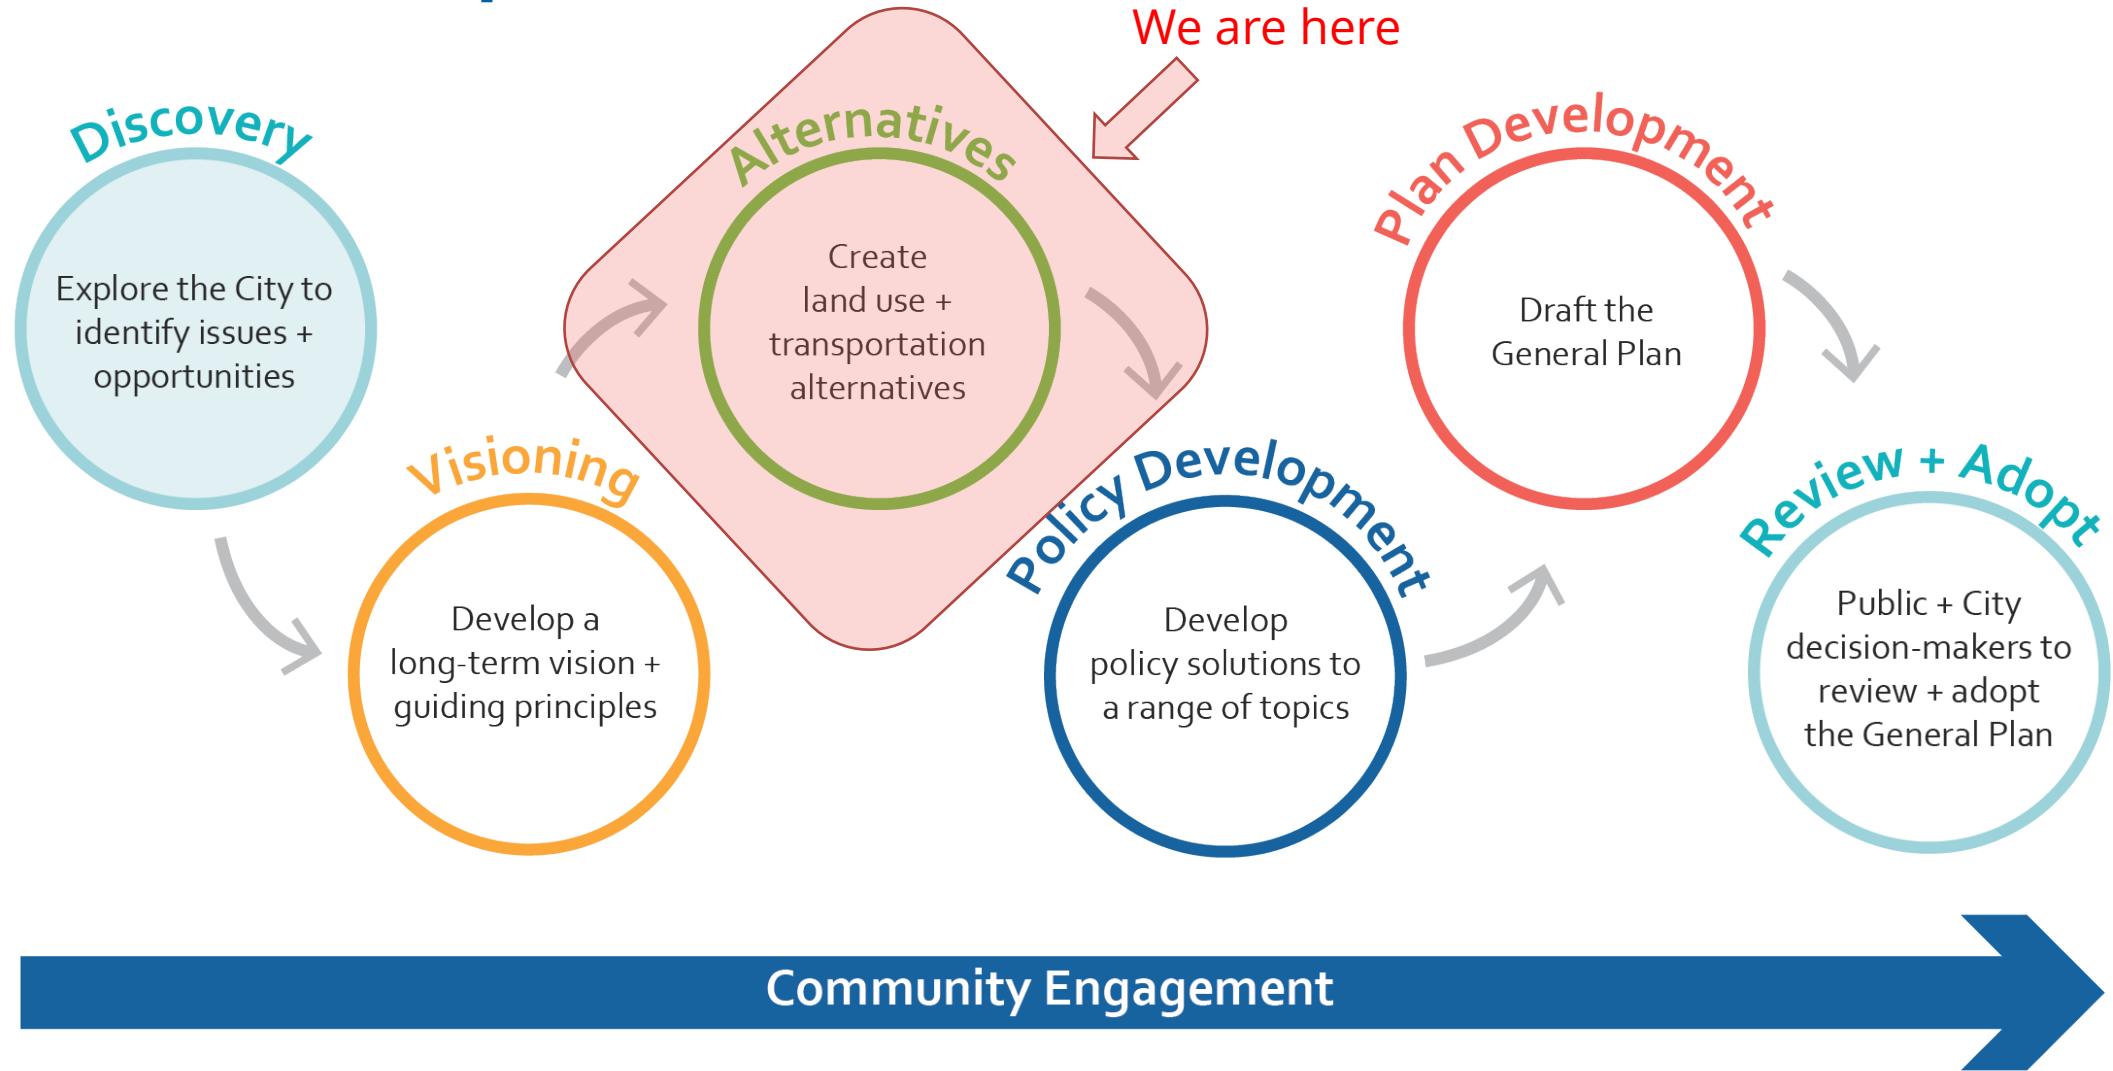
We are here

Discovery

Explore the City to identify issues + opportunities

Visioning

Develop a long-term vision + guiding principles

Alternatives

Create land use + transportation alternatives

Policy Development

Develop policy solutions to a range of topics

Plan Development

Draft the General Plan

Review + Adopt

Public + City decision-makers to review + adopt the General Plan

Community Engagement